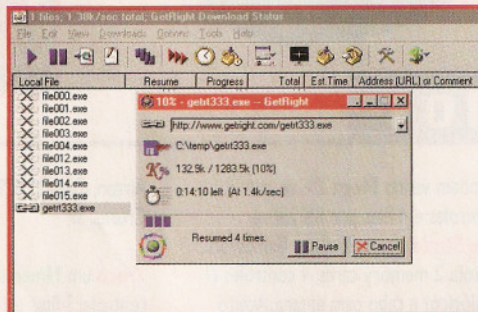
1 files; 1.38k/sec total; GetRight Download Status
File Edit View Downloads Goto Tools Help

| Local File | Resume | Progress | Total | Est Time | Address (URL) or Comment |
|---|---|---|---|---|---|
| file000.exe | | | | | |
| file001.exe | | | | | |
| file002.exe | | | | | |
| file003.exe | | | | | |
| file004.exe | | | | | |
| file012.exe | | | | | |
| file013.exe | | | | | |
| file014.exe | | | | | |
| file015.exe | | | | | |
| getrt333.exe | | | | | |

10% - getrt333.exe -- GetRight
http://www.getright.com/getrt333.exe
C:\temp\getrt333.exe
132.9k / 1283.5k (10%)
0:14:10 left (At 1.4k/sec)
Resumed 4 times.
Pause
Cancel